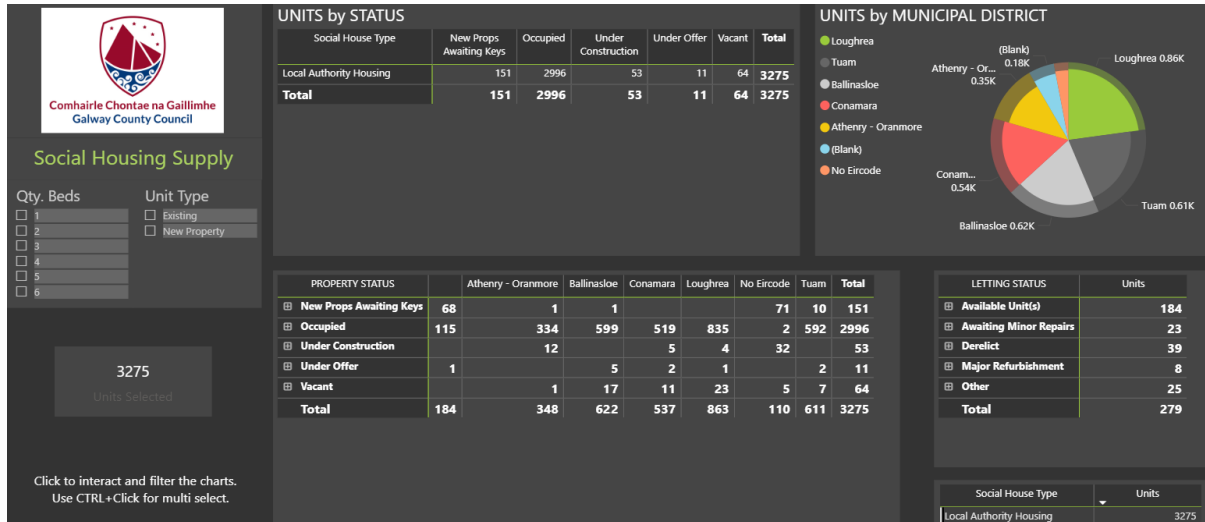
Comhairle Chontae na Gaillimhe
Galway County Council

Social Housing Supply

Qty. Beds
1
2
3
4
5
6

Unit Type
Existing
New Property

3275
Units Selected

Click to interact and filter the charts.
Use CTRL+Click for multi select.

UNITS by STATUS

| Social House Type | New Props Awaiting Keys | Occupied | Under Construction | Under Offer | Vacant | Total |
|---|---|---|---|---|---|---|
| Local Authority Housing | 151 | 2996 | 53 | 11 | 64 | 3275 |
| Total | 151 | 2996 | 53 | 11 | 64 | 3275 |

UNITS by MUNICIPAL DISTRICT

Loughrea
Tuam
Ballinasloe
Conamara
Athenry - Oranmore
(Blank)
No Eircode

(Blank) 0.18K
Athenry - Or... 0.35K
Loughrea 0.86K
Conam... 0.54K
Tuam 0.61K
Ballinasloe 0.62K

| PROPERTY STATUS | | Athenry - Oranmore | Ballinasloe | Conamara | Loughrea | No Eircode | Tuam | Total |
|---|---|---|---|---|---|---|---|---|
| ⊞ New Props Awaiting Keys | 68 | 1 | 1 | | | 71 | 10 | 151 |
| ⊞ Occupied | 115 | 334 | 599 | 519 | 835 | 2 | 592 | 2996 |
| ⊞ Under Construction | | 12 | | 5 | 4 | 32 | | 53 |
| ⊞ Under Offer | 1 | | 5 | 2 | 1 | | 2 | 11 |
| ⊞ Vacant | | 1 | 17 | 11 | 23 | 5 | 7 | 64 |
| Total | 184 | 348 | 622 | 537 | 863 | 110 | 611 | 3275 |

| LETTING STATUS | Units |
|---|---|
| ⊞ Available Unit(s) | 184 |
| ⊞ Awaiting Minor Repairs | 23 |
| ⊞ Derelict | 39 |
| ⊞ Major Refurbishment | 8 |
| ⊞ Other | 25 |
| Total | 279 |

| Social House Type | Units |
|---|---|
| Local Authority Housing | 3275 |